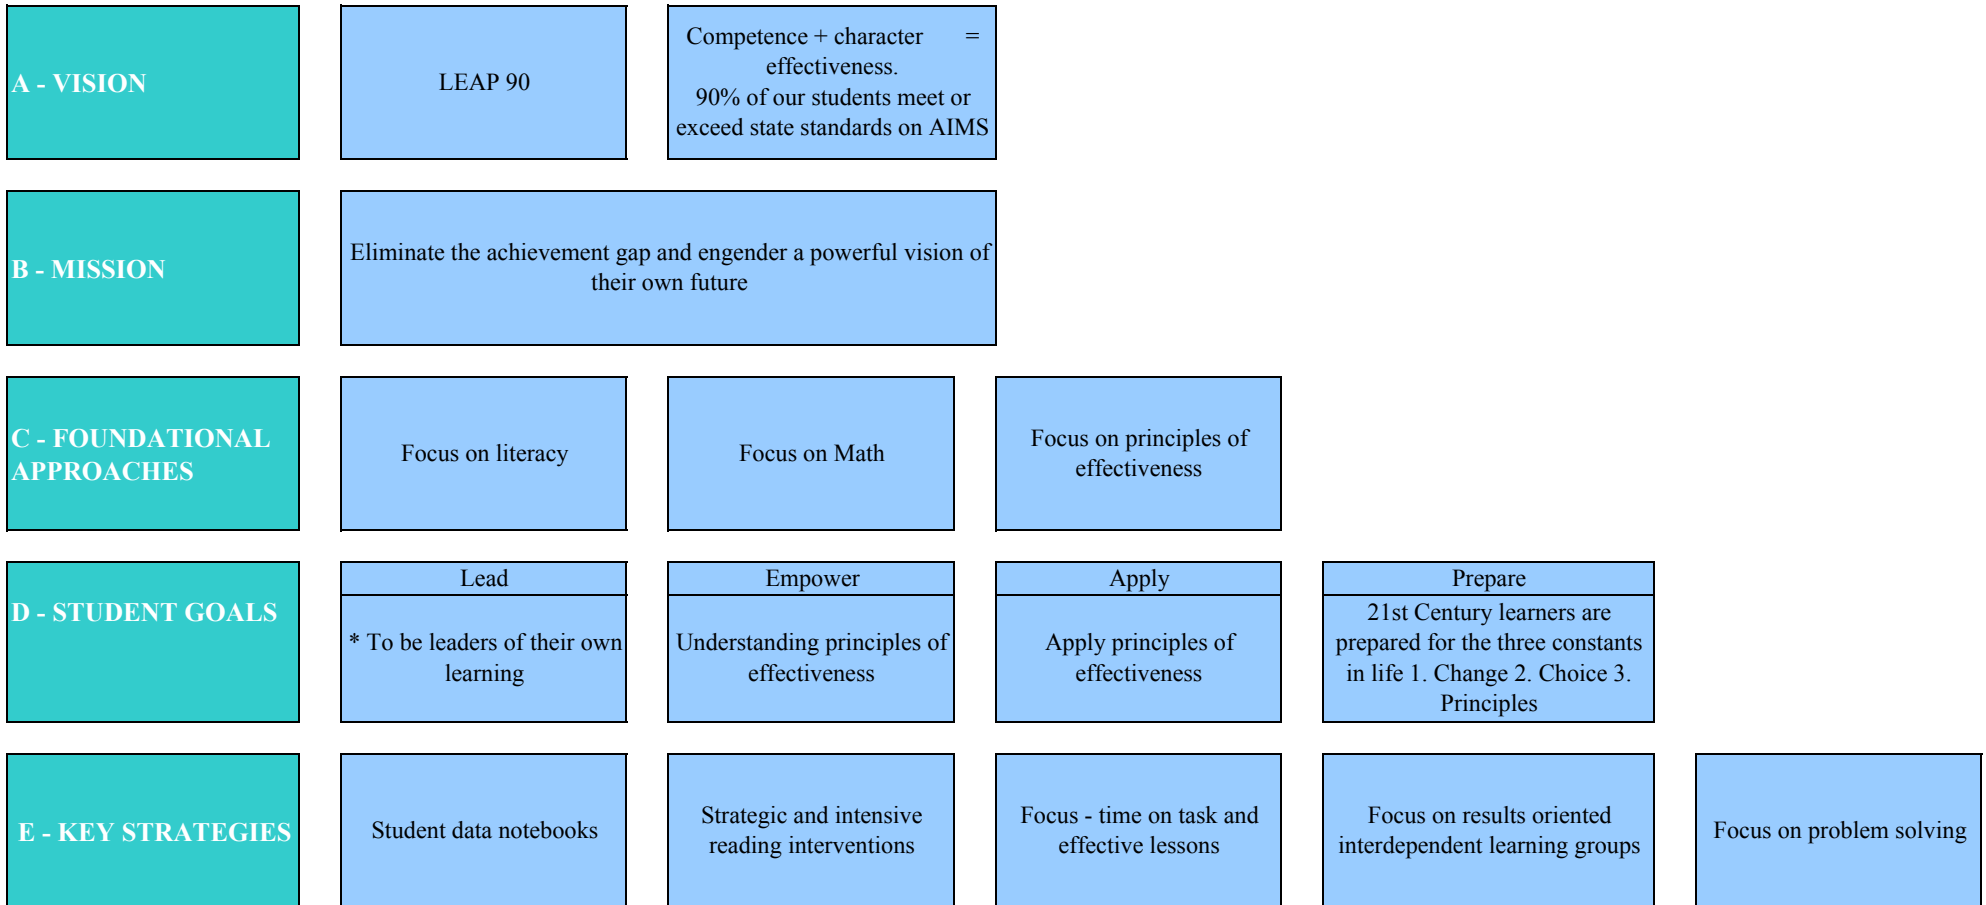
A - VISION

LEAP 90

Competence + character = effectiveness.
90% of our students meet or exceed state standards on AIMS

B - MISSION

Eliminate the achievement gap and engender a powerful vision of their own future

C - FOUNDATIONAL APPROACHES

Focus on literacy

Focus on Math

Focus on principles of effectiveness

D - STUDENT GOALS

Lead

* To be leaders of their own learning

Empower

Understanding principles of effectiveness

Apply

Apply principles of effectiveness

Prepare

21st Century learners are prepared for the three constants in life 1. Change 2. Choice 3. Principles

E - KEY STRATEGIES

Student data notebooks

Strategic and intensive reading interventions

Focus - time on task and effective lessons

Focus on results oriented interdependent learning groups

Focus on problem solving